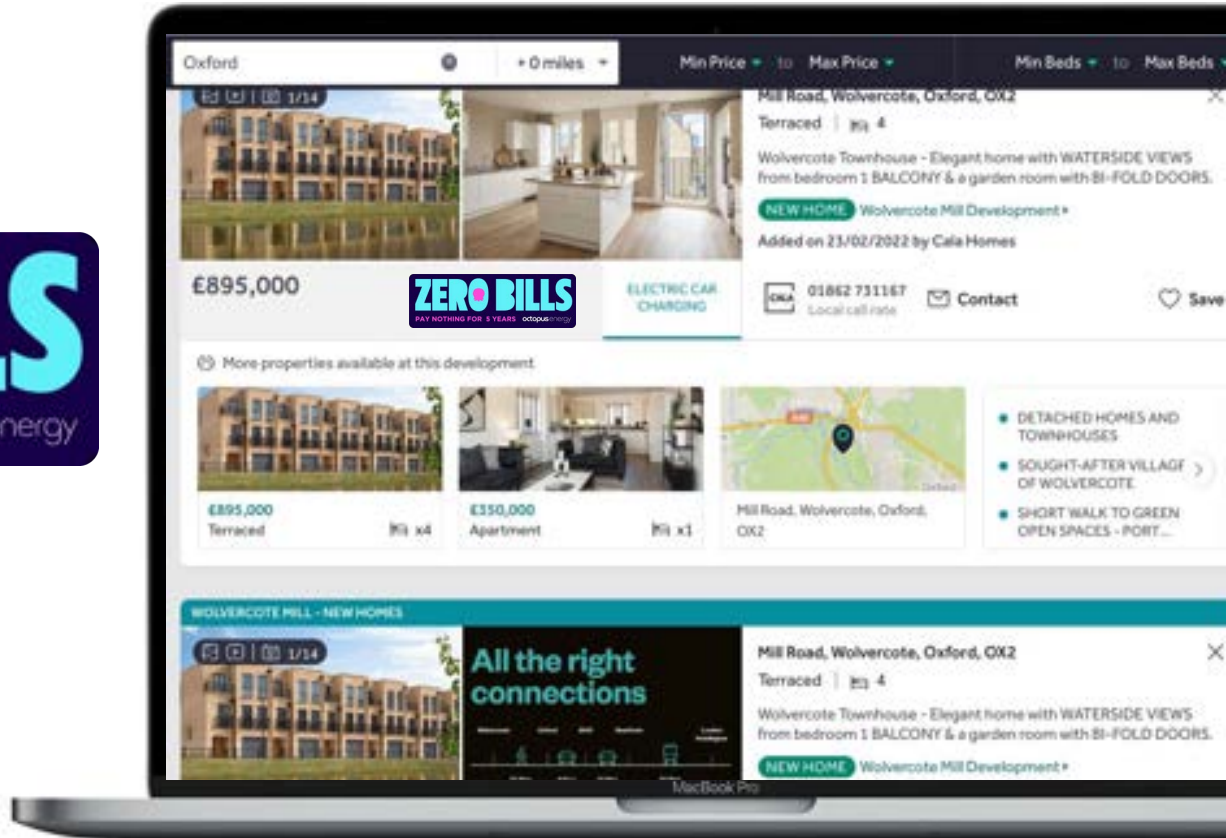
LS
nergy

Oxford
+0 miles
Min Price to Max Price
Min Beds to Max Beds

1/14
Mill Road, Wolvercote, Oxford, OX2
Terraced | 4
Wolvercote Townhouse - Elegant home with WATERSIDE VIEWS from bedroom 1 BALCONY & a garden room with BI-FOLD DOORS.
NEW HOME Wolvercote Mill Development
Added on 23/02/2022 by Cala Homes
£895,000
ZERO BILLS
PAY NOTHING FOR 5 YEARS octopusenergy
ELECTRIC CAR CHARGING
CALA 01862 731167 Local call rate
Contact
Save

More properties available at this development
£895,000 Terraced x4
£350,000 Apartment x1
Mill Road, Wolvercote, Oxford, OX2
DETACHED HOMES AND TOWNHOUSES
SOUGHT-AFTER VILLAGE OF WOLVERCOTE
SHORT WALK TO GREEN OPEN SPACES - PORT...

WOLVERCOTE MILL - NEW HOMES
1/14
All the right connections
Mill Road, Wolvercote, Oxford, OX2
Terraced | 4
Wolvercote Townhouse - Elegant home with WATERSIDE VIEWS from bedroom 1 BALCONY & a garden room with BI-FOLD DOORS.
NEW HOME Wolvercote Mill Development
MacBook Pro